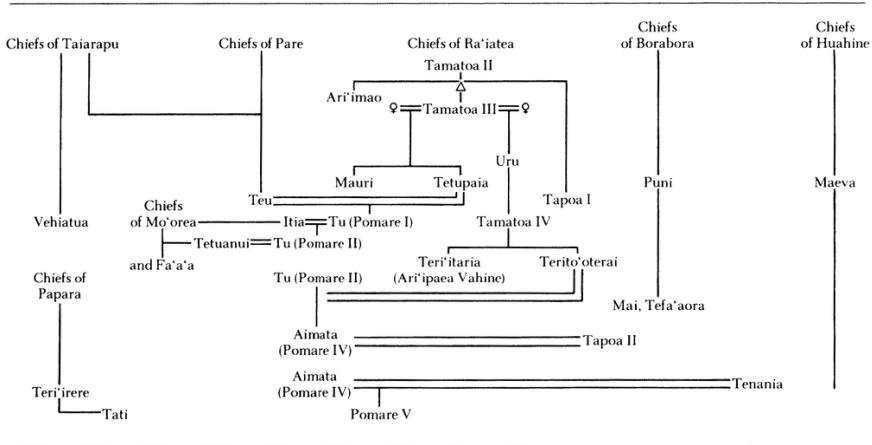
Chiefs of Taiarapu

Chiefs of Pare

Chiefs of Ra'iatea

Chiefs of Borabora

Chiefs of Huahine

Tamatoa II

Ari'imao

♀ Tamatoa III ♀

Mauri

Tetupaia

Uru

Teu

Tapoa I

Puni

Maeva

Vehiatua

Chiefs of Mo'orea and Fa'a'a

Itia Tu (Pomare I)

Tamatoa IV

Tetuanui Tu (Pomare II)

Teri'itaria (Ari'ipaea Vahine)

Terito'oterai

Chiefs of Papara

Tu (Pomare II)

Mai, Tefa'aora

Aimata (Pomare IV)

Tapoa II

Aimata (Pomare IV)

Tenania

Teri'irere

Tati

Pomare V